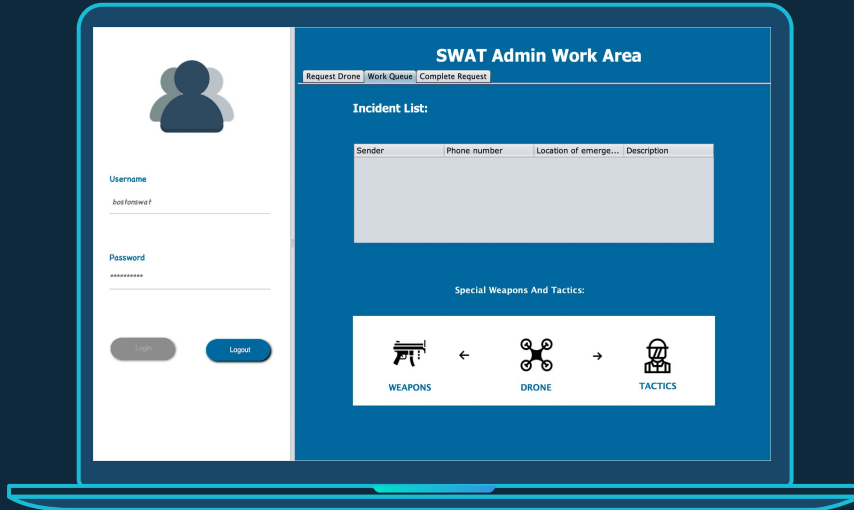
Username

bostonswat

Password

**********

Login

Logout

SWAT Admin Work Area

Request Drone | Work Queue | Complete Request

Incident List:

| Sender | Phone number | Location of emerge... | Description |
|---|---|---|---|

Special Weapons And Tactics:

WEAPONS

DRONE

TACTICS